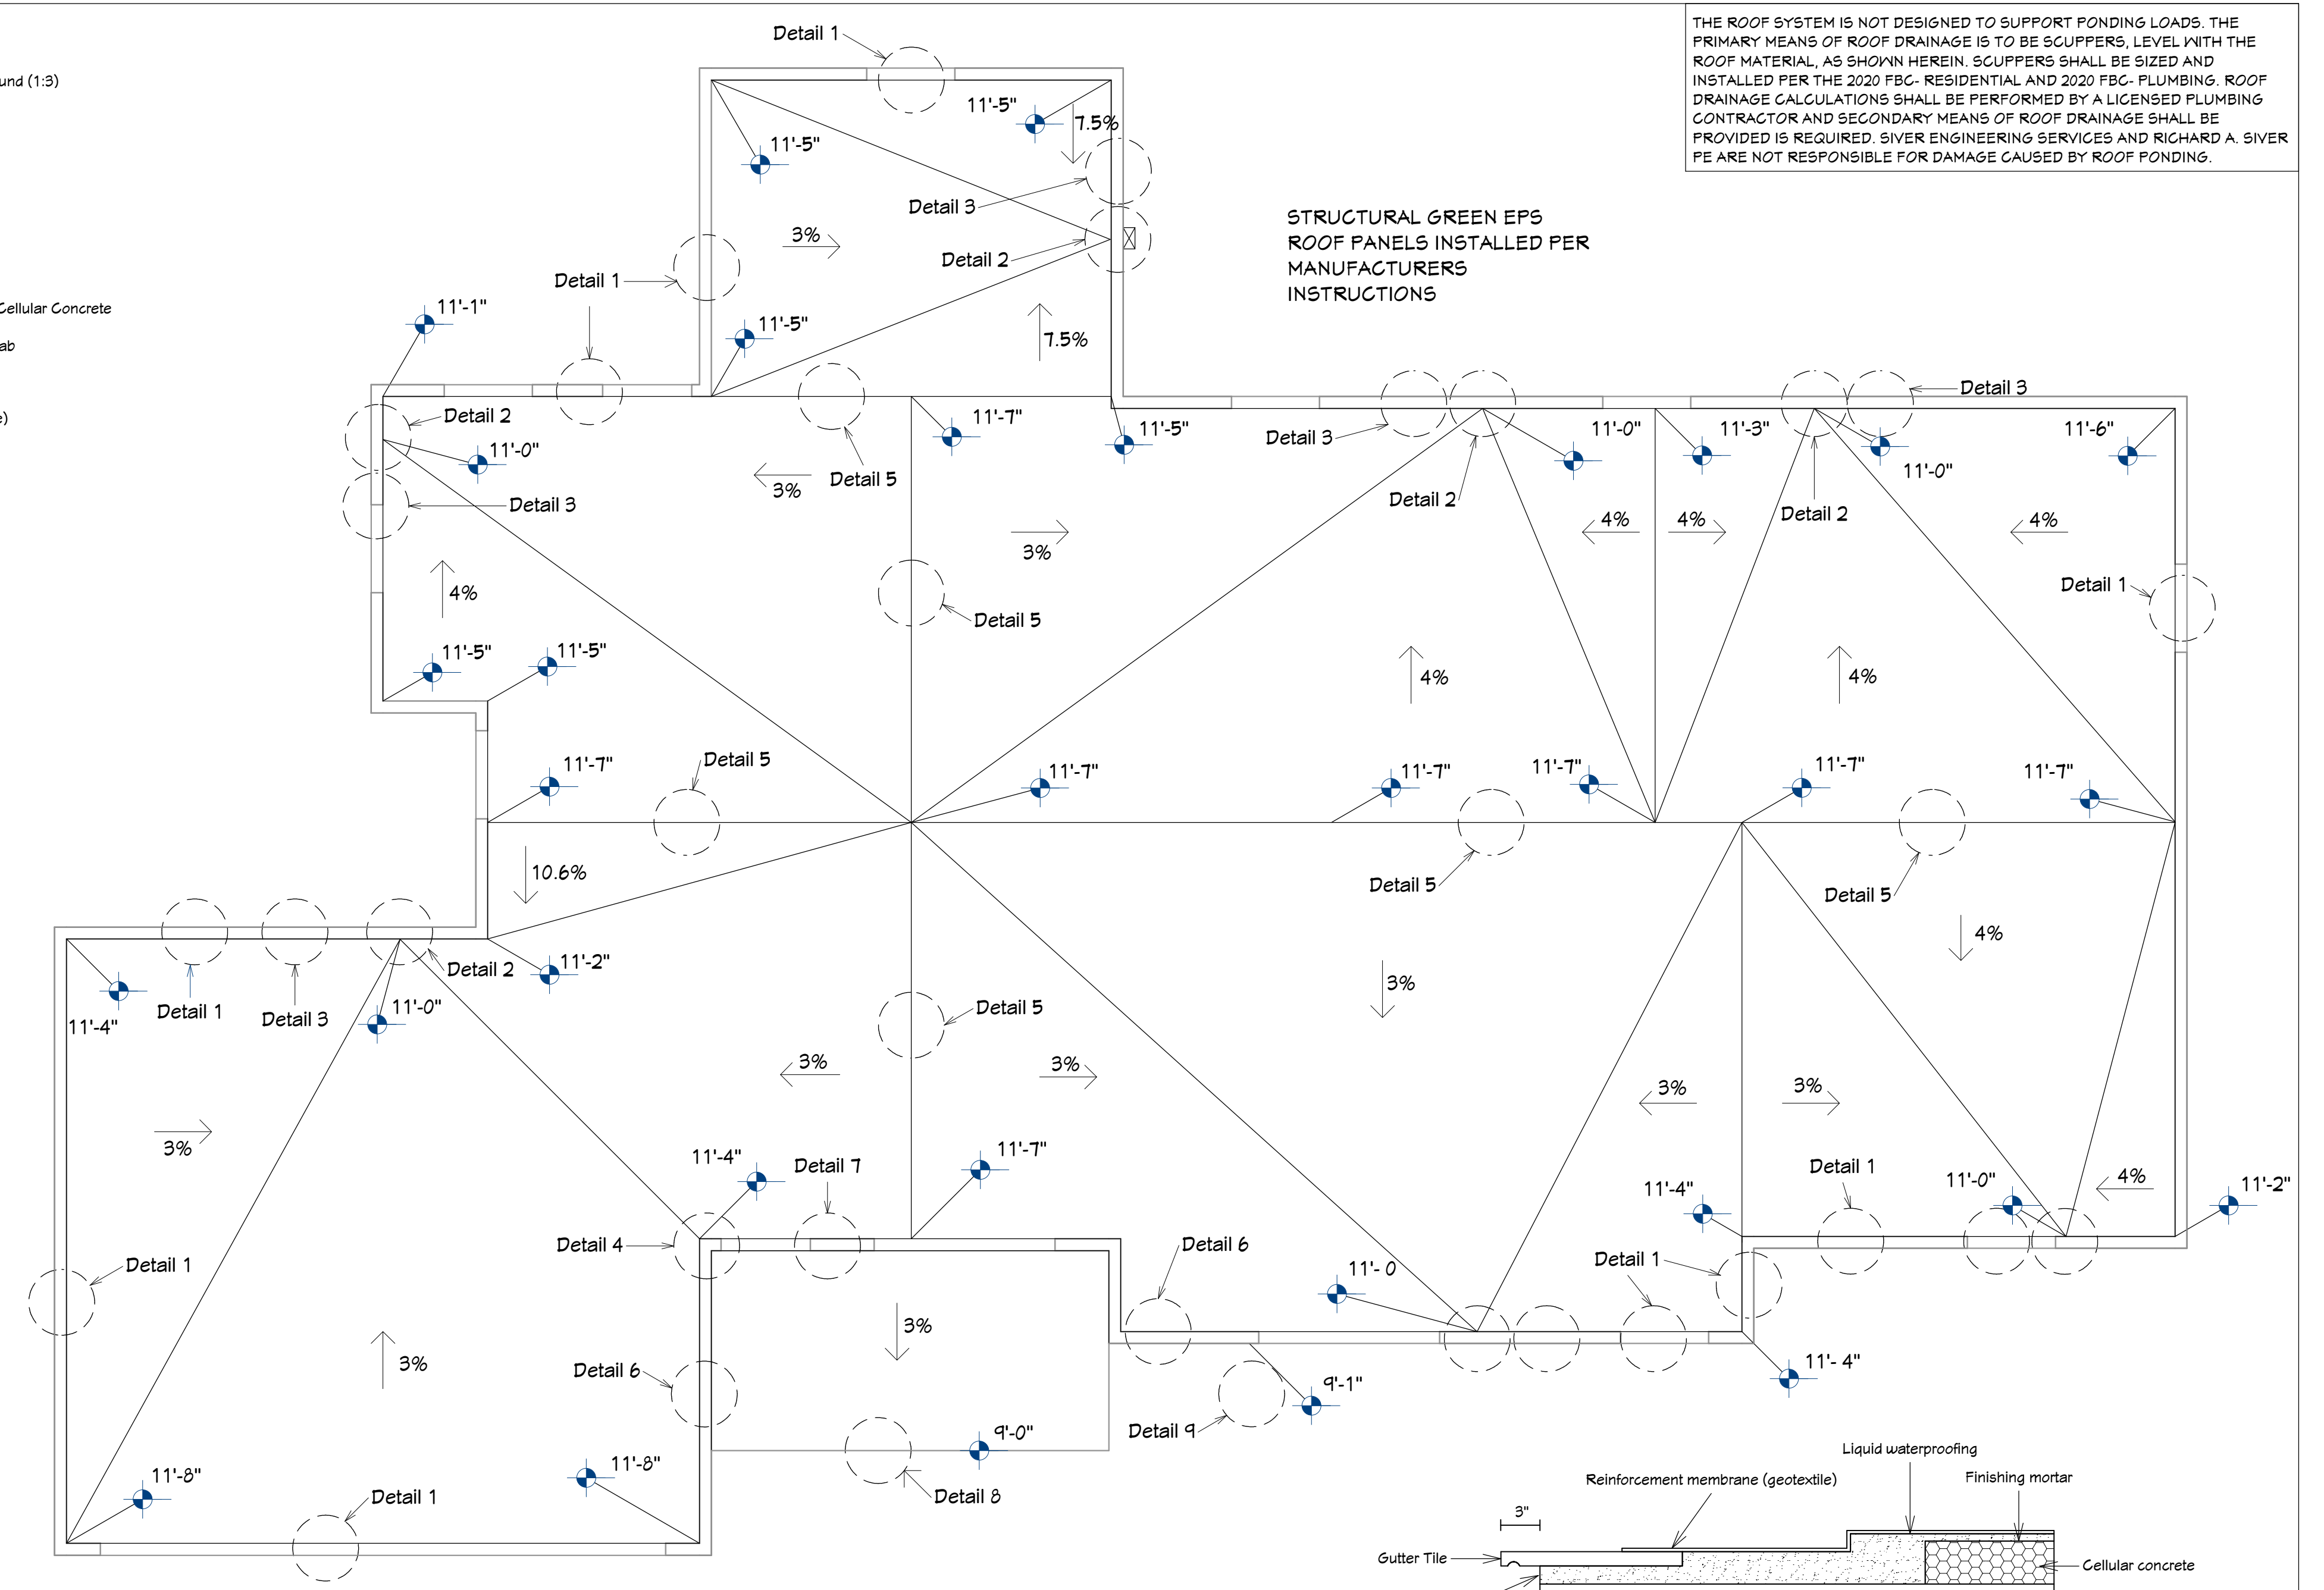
und (1:3)

Cellular Concrete

ab

e)

THE ROOF SYSTEM IS NOT DESIGNED TO SUPPORT PONDING LOADS. THE PRIMARY MEANS OF ROOF DRAINAGE IS TO BE SCUPPERS, LEVEL WITH THE ROOF MATERIAL, AS SHOWN HEREIN. SCUPPERS SHALL BE SIZED AND INSTALLED PER THE 2020 FBC- RESIDENTIAL AND 2020 FBC- PLUMBING. ROOF DRAINAGE CALCULATIONS SHALL BE PERFORMED BY A LICENSED PLUMBING CONTRACTOR AND SECONDARY MEANS OF ROOF DRAINAGE SHALL BE PROVIDED IS REQUIRED. SIVER ENGINEERING SERVICES AND RICHARD A. SIVER PE ARE NOT RESPONSIBLE FOR DAMAGE CAUSED BY ROOF PONDING.

STRUCTURAL GREEN EPS ROOF PANELS INSTALLED PER MANUFACTURERS INSTRUCTIONS

Detail 1
11'-5"
7.5%
11'-5"
Detail 3
3%
Detail 2
Detail 1
11'-1"
11'-5"
7.5%
Detail 2
11'-0"
Detail 3
3%
Detail 5
11'-7"
11'-5"
Detail 3
Detail 3
11'-0"
11'-3"
11'-6"
11'-0"
Detail 2
Detail 2
4%
4%
4%
3%
4%
Detail 5
Detail 1
11'-5"
11'-5"
4%
4%
11'-7"
Detail 5
11'-7"
11'-7"
11'-7"
11'-7"
11'-7"
10.6%
Detail 5
Detail 5
4%
Detail 2
11'-2"
3%
Detail 1
Detail 3
11'-4"
11'-0"
Detail 5
3%
3%
3%
3%
3%
11'-4"
Detail 7
11'-7"
Detail 1
11'-0"
4%
11'-2"
11'-4"
Detail 4
Detail 6
Detail 1
Detail 1
11'- 0
3%
3%
11'- 4"
Detail 6
9'-1"
Detail 9
9'-0"
11'-8"
11'-8"
Detail 1
Detail 8

Liquid waterproofing
Reinforcement membrane (geotextile)
Finishing mortar
3"
Gutter Tile
Cellular concrete